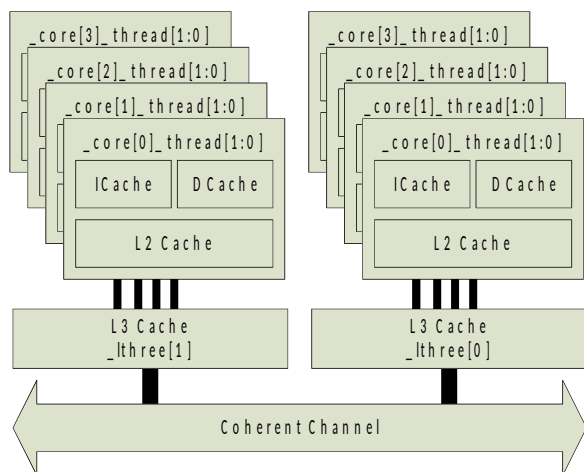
_core[3]_thread[1:0]
_core[2]_thread[1:0]
_core[1]_thread[1:0]
_core[0]_thread[1:0]
ICache
DCache
L2 Cache

_core[3]_thread[1:0]
_core[2]_thread[1:0]
_core[1]_thread[1:0]
_core[0]_thread[1:0]
ICache
DCache
L2 Cache

L3 Cache
_lthree[1]

L3 Cache
_lthree[0]

Coherent Channel